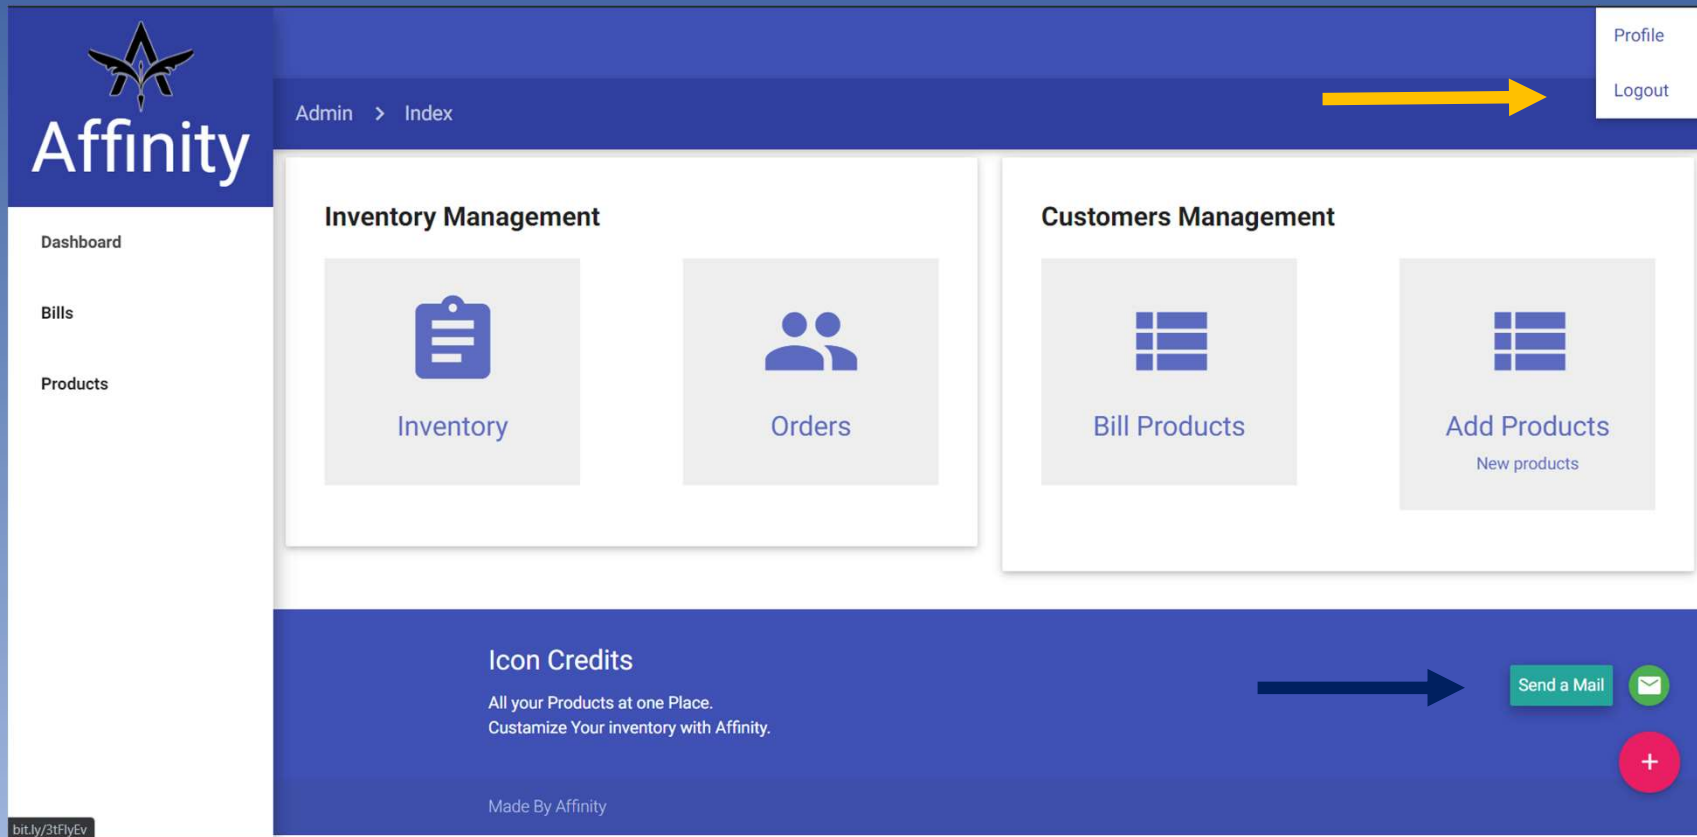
Affinity

Profile
Logout

Admin > Index

Dashboard

Bills

Products

Inventory Management

Inventory

Orders

Customers Management

Bill Products

Add Products
New products

Icon Credits

All your Products at one Place.
Customize Your inventory with Affinity.

Send a Mail

+

Made By Affinity

bit.ly/3tFlyEv